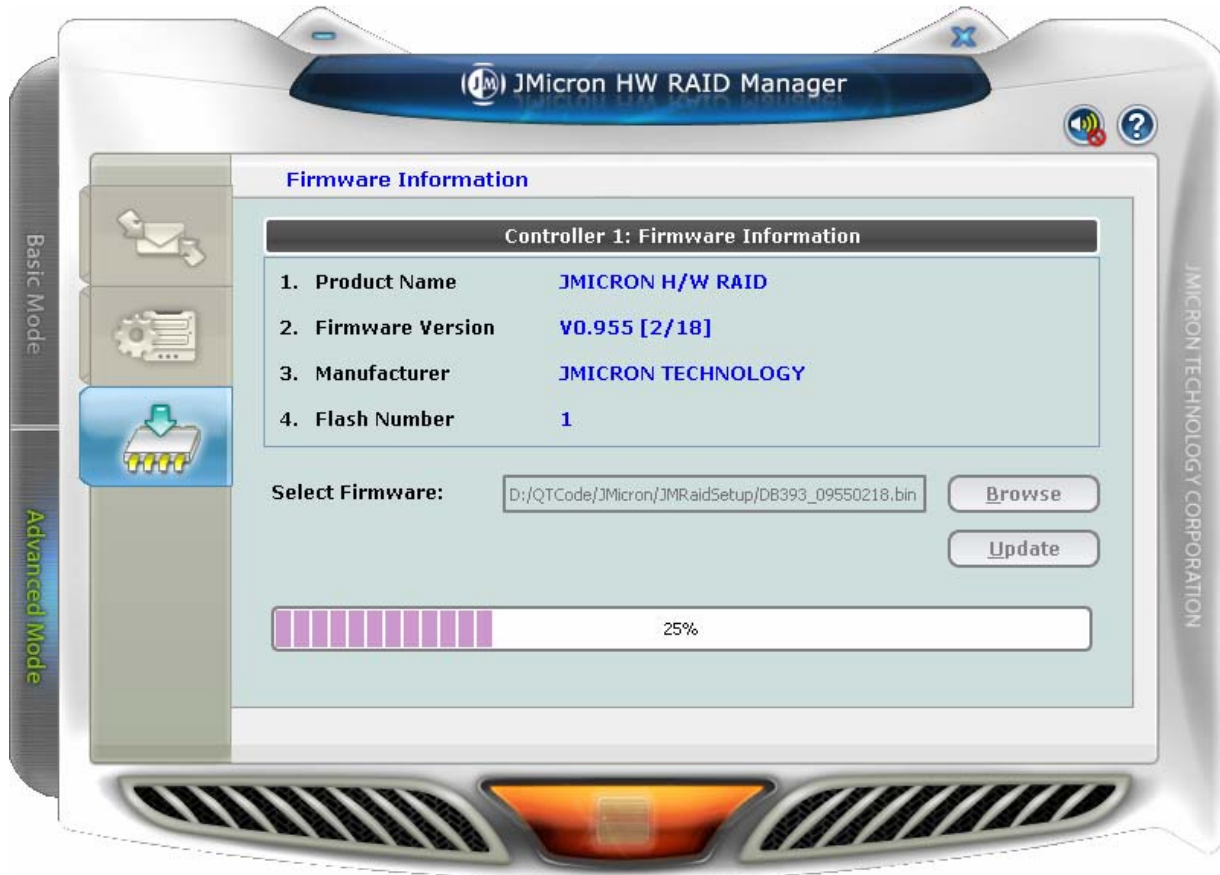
JMicron HW RAID Manager

Basic Mode

Advanced Mode

Firmware Information

Controller 1: Firmware Information

| | |
|---|---|
| 1. Product Name | JMICRON H/W RAID |
| 2. Firmware Version | V0.955 [2/18] |
| 3. Manufacturer | JMICRON TECHNOLOGY |
| 4. Flash Number | 1 |

Select Firmware: D:/QTCode/JMicron/JMRaidSetup/DB393_09550218.bin

Browse

Update

25%

JMICRON TECHNOLOGY CORPORATION